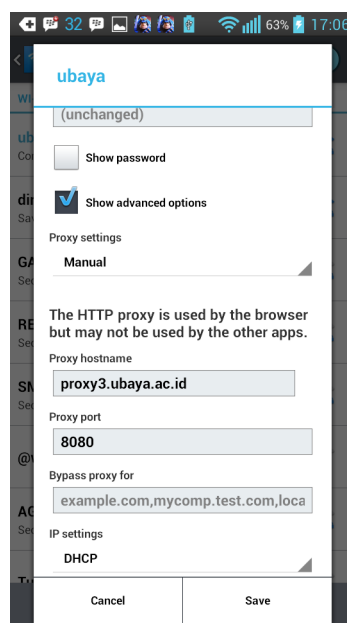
32 63% 17:06

ubaya

(unchanged)

Show password

Show advanced options

Proxy settings

Manual

The HTTP proxy is used by the browser but may not be used by the other apps.

Proxy hostname

proxy3.ubaya.ac.id

Proxy port

8080

Bypass proxy for

example.com,mycomp.test.com,loca

IP settings

DHCP

Cancel

Save